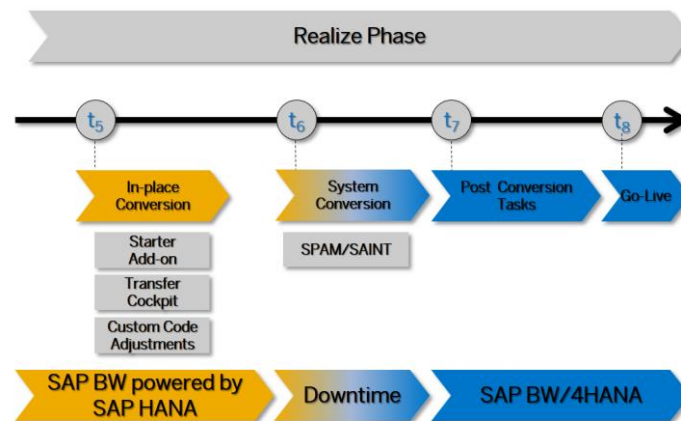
Realize Phase

$t_5$

$t_6$

$t_7$

$t_8$

In-place Conversion

Starter Add-on

Transfer Cockpit

Custom Code Adjustments

System Conversion

SPAM/SAINT

Post Conversion Tasks

Go-Live

SAP BW powered by SAP HANA

Downtime

SAP BW/4HANA